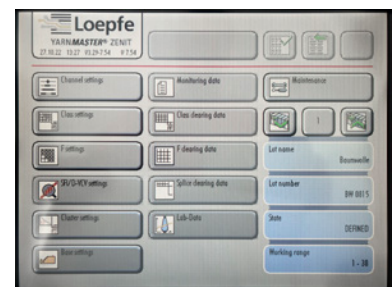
Loepfe
YARNMASTER® ZENIT
27.10.22 13:27 93.29-7.54 P.7.54

Channel settings
Monitoring data
Maintenance
Class settings
Class clearing data
1
F settings
F clearing data
Lot name
Bonneville
SFI/D-VCV settings
Splice clearing data
Lot number
BW 0015
Cluster settings
Lab-Data
State
DEFINED
Basic settings
Working range
1 - 38